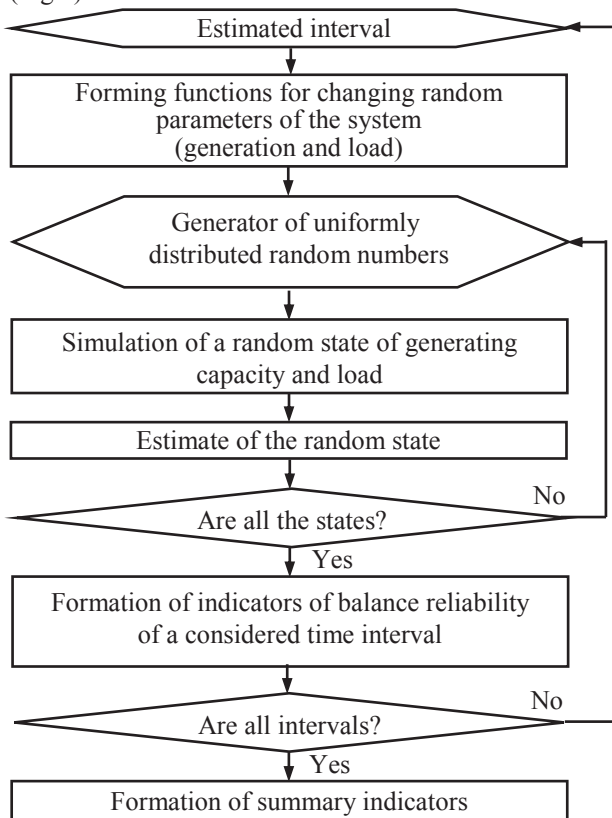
(Fig.)

Estimated interval

Forming functions for changing random parameters of the system (generation and load)

Generator of uniformly distributed random numbers

Simulation of a random state of generating capacity and load

Estimate of the random state

Are all the states?

No

Yes

Formation of indicators of balance reliability of a considered time interval

Are all intervals?

No

Yes

Formation of summary indicators